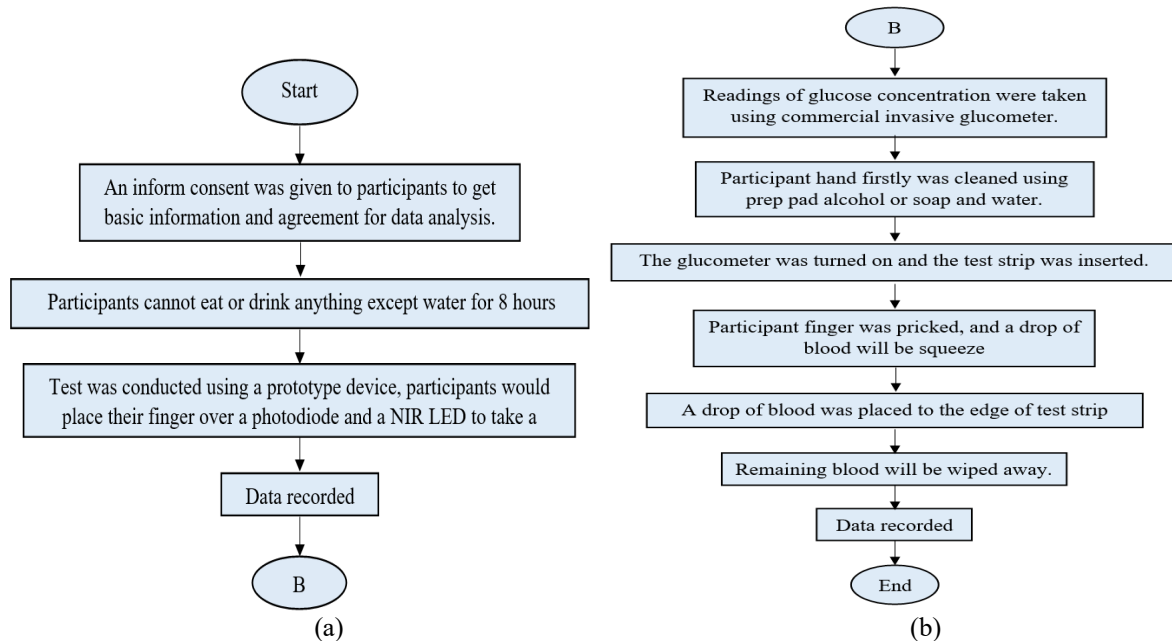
Start

An inform consent was given to participants to get basic information and agreement for data analysis.

Participants cannot eat or drink anything except water for 8 hours

Test was conducted using a prototype device, participants would place their finger over a photodiode and a NIR LED to take a

Data recorded

B

(a)

B

Readings of glucose concentration were taken using commercial invasive glucometer.

Participant hand firstly was cleaned using prep pad alcohol or soap and water.

The glucometer was turned on and the test strip was inserted.

Participant finger was pricked, and a drop of blood will be squeeze

A drop of blood was placed to the edge of test strip

Remaining blood will be wiped away.

Data recorded

End

(b)